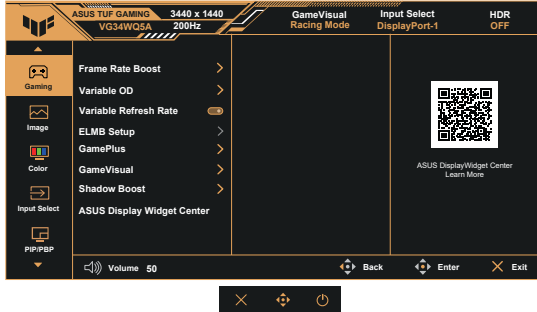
ASUS TUF GAMING 3440 x 1440
VG34WQ5A 200Hz
GameVisual
Racing Mode
Input Select
DisplayPort-1
HDR
OFF

Gaming
Image
Color
Input Select
PIP/PBP

Frame Rate Boost
Variable OD
Variable Refresh Rate
ELMB Setup
GamePlus
GameVisual
Shadow Boost
ASUS Display Widget Center

ASUS DisplayWidget Center
Learn More

Volume 50
Back
Enter
Exit